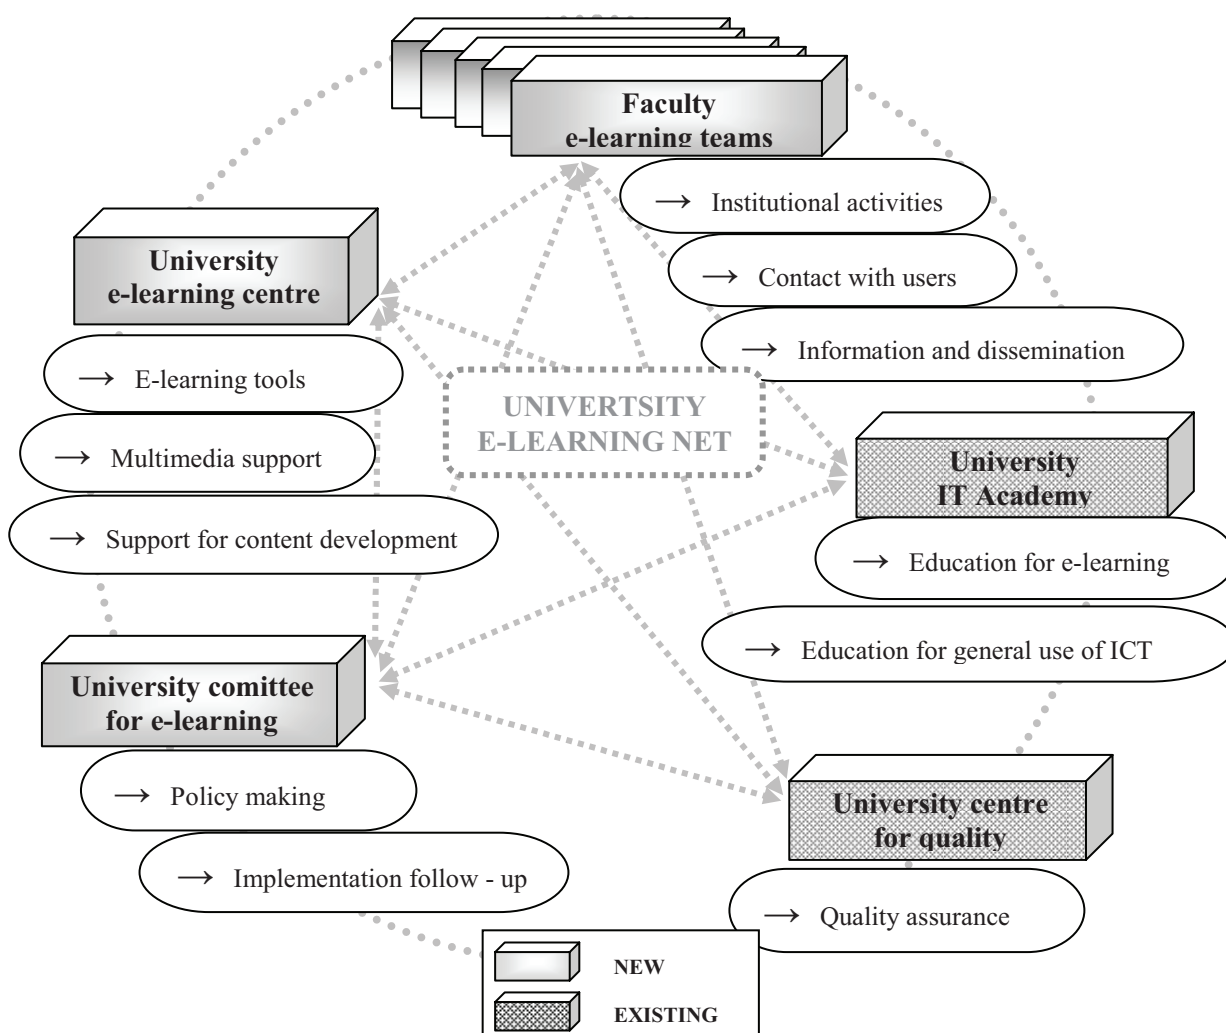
Faculty e-learning teams

→ Institutional activities

→ Contact with users

→ Information and dissemination

University e-learning centre

→ E-learning tools

→ Multimedia support

→ Support for content development

UNIVERTSITY E-LEARNING NET

University IT Academy

→ Education for e-learning

→ Education for general use of ICT

University comittee for e-learning

→ Policy making

→ Implementation follow - up

University centre for quality

→ Quality assurance

NEW

EXISTING